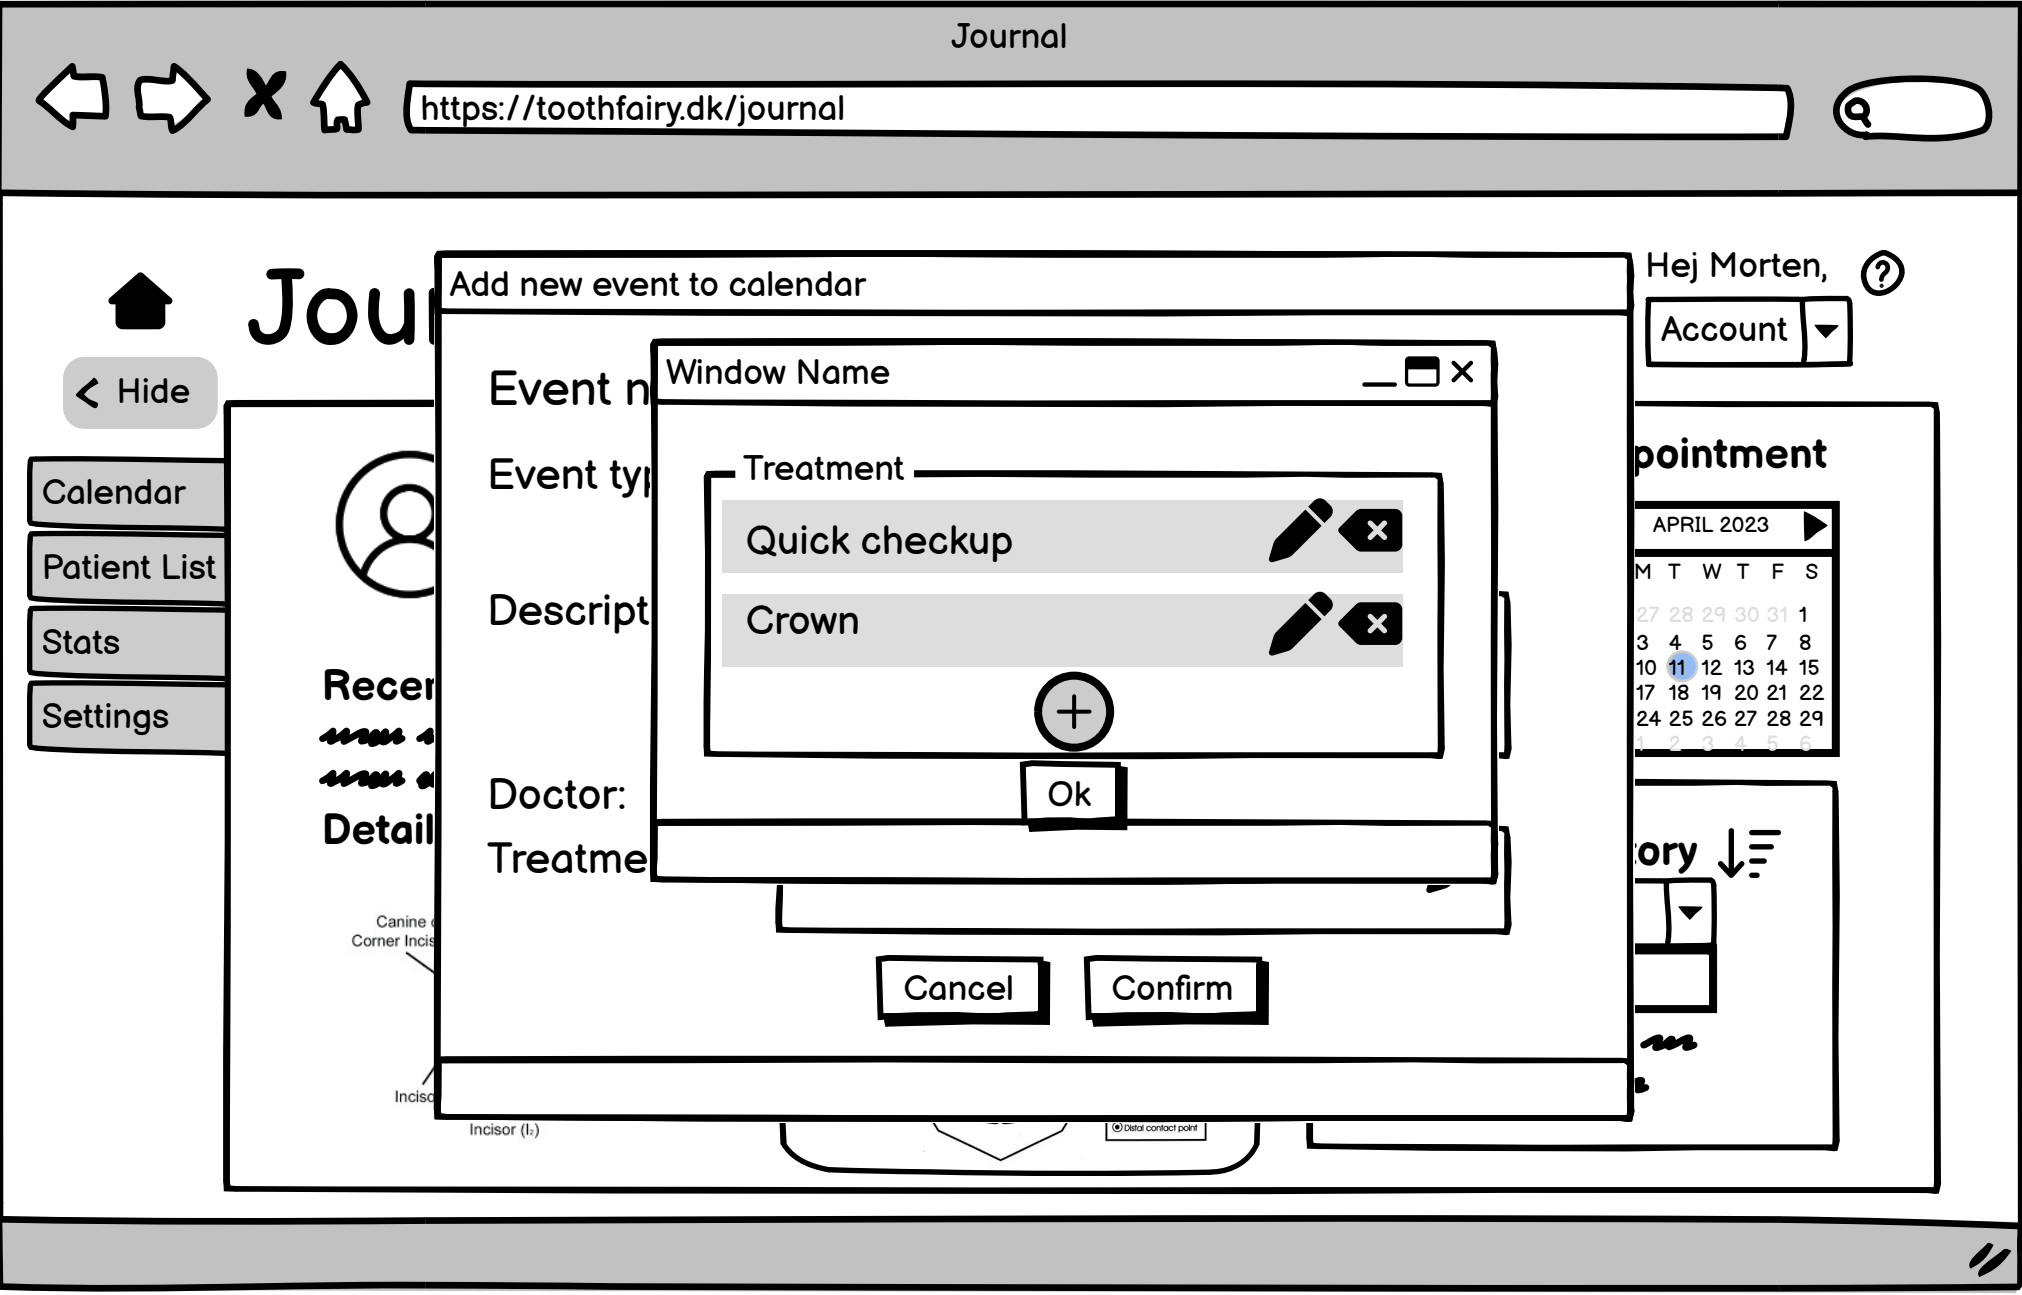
Journal

https://toothfairy.dk/journal

Jou

Hej Morten,

Account

< Hide

Calendar

Patient List

Stats

Settings

Recer

Detail

Canine

Corner Incis

Incisc

Incisor (I₂)

Distal contact point

Add new event to calendar

Event n

Event ty

Descript

Doctor:

Treatme

Window Name

Treatment

Quick checkup

Crown

Ok

Cancel

Confirm

pointment

APRIL 2023

| M | T | W | T | F | S |
|---|---|---|---|---|---|
| 27 | 28 | 29 | 30 | 31 | 1 |
| 3 | 4 | 5 | 6 | 7 | 8 |
| 10 | 11 | 12 | 13 | 14 | 15 |
| 17 | 18 | 19 | 20 | 21 | 22 |
| 24 | 25 | 26 | 27 | 28 | 29 |
| 1 | 2 | 3 | 4 | 5 | 6 |

ory